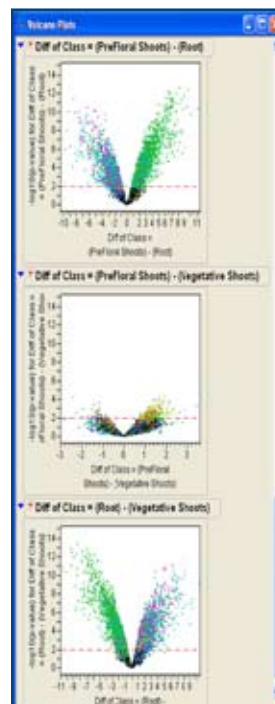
Volcano Plots

Diff of Class = (PreFloral Shoots) - (Root)

14
12
10
8
6
4
2
0

-log10(p-values) for Diff of Class = (PreFloral Shoots) - (Root)

-10 -8 -6 -4 -2 0 2 3 4 5 6 7 8 9 11

Diff of Class = (PreFloral Shoots) - (Root)

Diff of Class = (PreFloral Shoots) - (Vegetative Shoots)

14
12
10
8
6
4
2
0

-log10(p-values) for Diff of Class = (PreFloral Shoots) - (Vegetative Shoots)

-3 -2 -1 0 1 2 3

Diff of Class = (PreFloral Shoots) - (Vegetative Shoots)

Diff of Class = (Root) - (Vegetative Shoots)

14
12
10
8
6
4
2
0

-log10(p-values) for Diff of Class = (Root) - (Vegetative Shoots)

-11 -9 -7 -5 -3 -1 1 2 3 4 5 6 7 8 9

Diff of Class = (Root) -